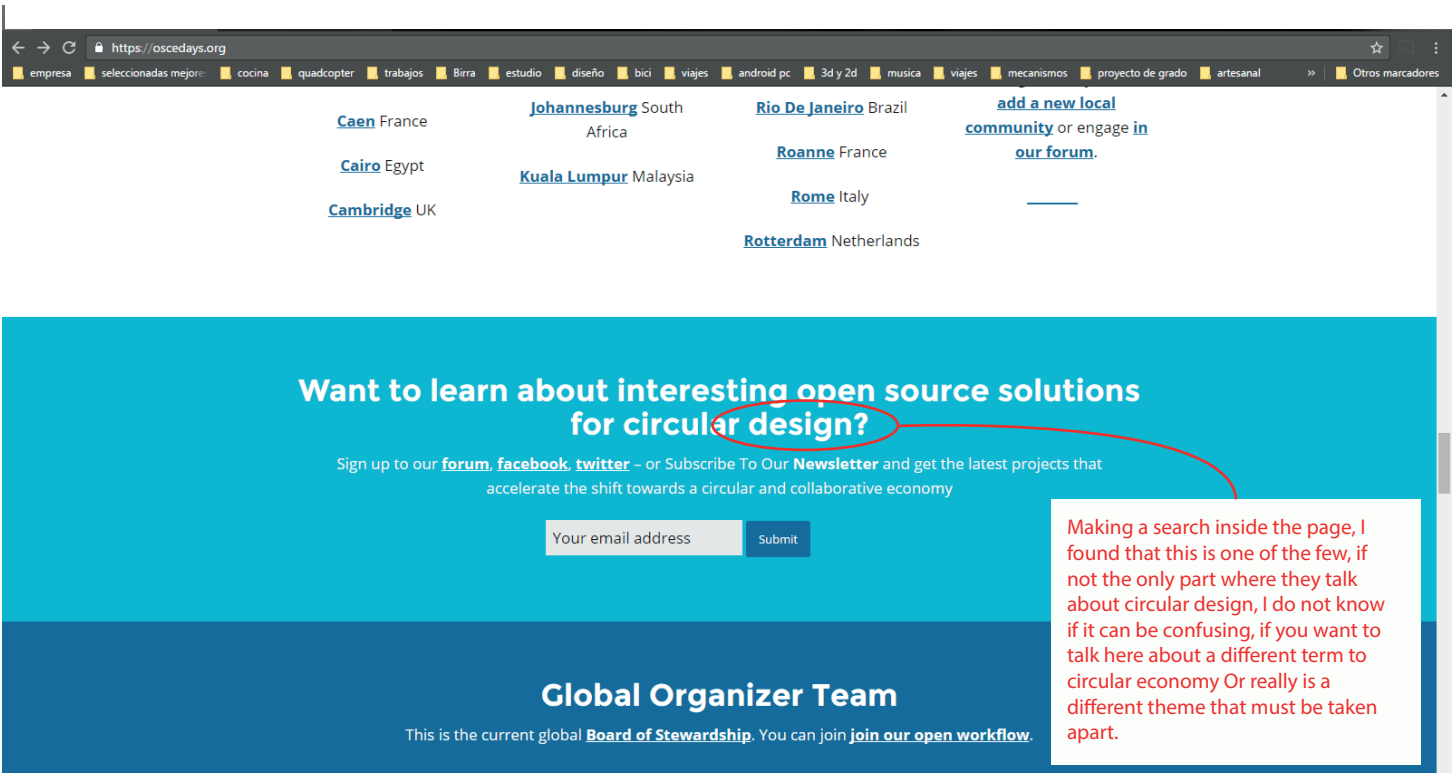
https://oscedays.org

empresa seleccionadas mejore cocina quadcopter trabajos Birra estudio diseño bici viajes android pc 3d y 2d musica viajes mecanismos proyecto de grado artesanal » Otros marcadores

Caen France

Cairo Egypt

Cambridge UK

Johannesburg South Africa

Kuala Lumpur Malaysia

Rio De Janeiro Brazil

Roanne France

Rome Italy

Rotterdam Netherlands

add a new local community or engage in our forum.

Want to learn about interesting open source solutions for circular design?

Sign up to our forum, facebook, twitter – or Subscribe To Our Newsletter and get the latest projects that accelerate the shift towards a circular and collaborative economy

Your email address

Submit

Making a search inside the page, I found that this is one of the few, if not the only part where they talk about circular design, I do not know if it can be confusing, if you want to talk here about a different term to circular economy Or really is a different theme that must be taken apart.

Global Organizer Team

This is the current global Board of Stewardship. You can join join our open workflow.